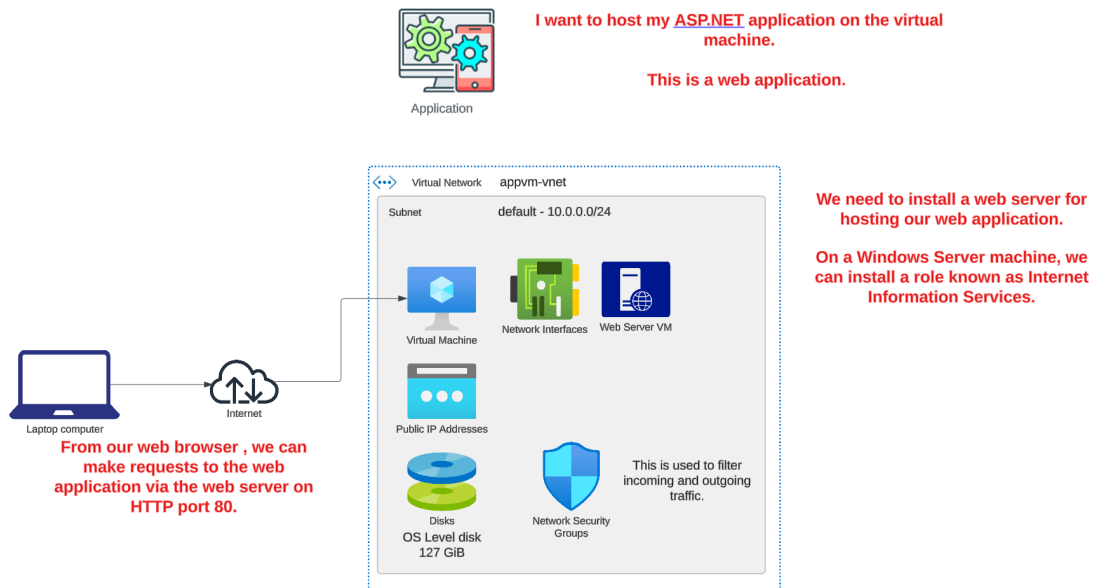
Application

I want to host my ASP.NET application on the virtual machine.

This is a web application.

Virtual Network appvm-vnet

Subnet default - 10.0.0.0/24

Virtual Machine

Network Interfaces

Web Server VM

Public IP Addresses

Disks
OS Level disk
127 GiB

Network Security Groups

This is used to filter incoming and outgoing traffic.

We need to install a web server for hosting our web application.

On a Windows Server machine, we can install a role known as Internet Information Services.

Laptop computer

Internet

From our web browser , we can make requests to the web application via the web server on HTTP port 80.